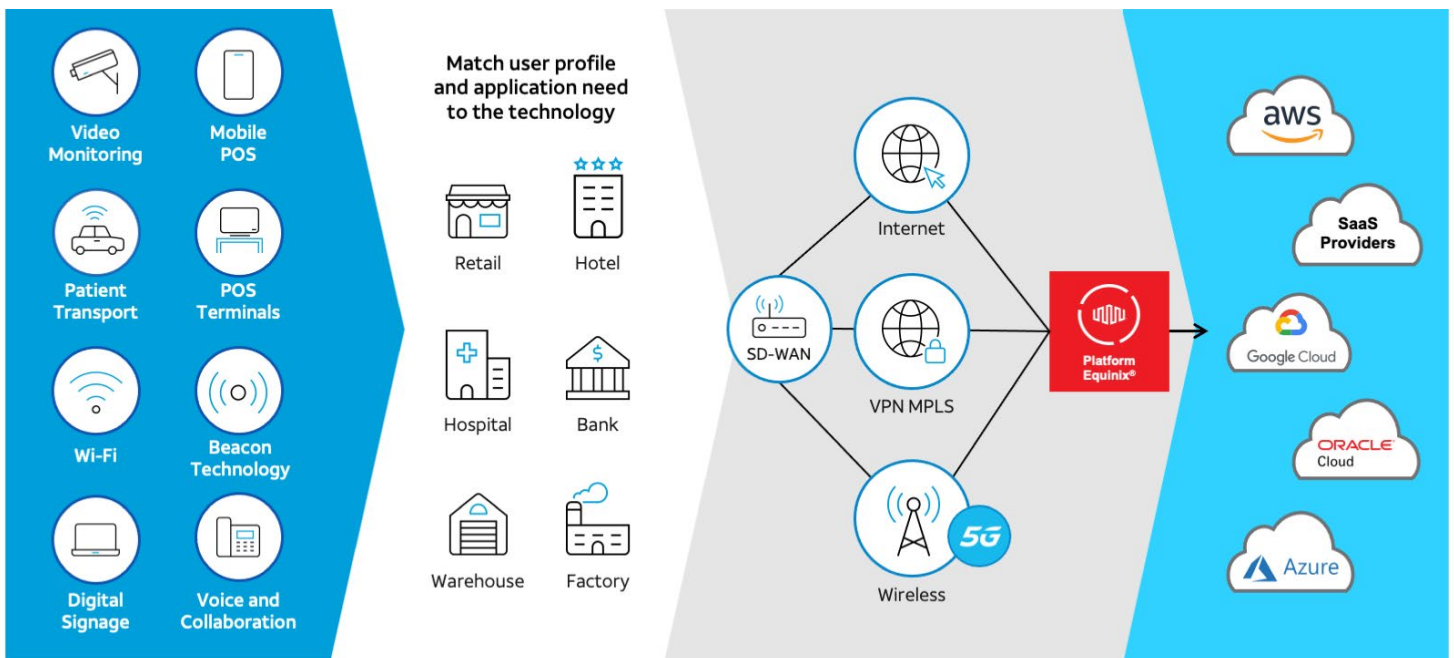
Video Monitoring

Mobile POS

Patient Transport

POS Terminals

Wi-Fi

Beacon Technology

Digital Signage

Voice and Collaboration

Match user profile and application need to the technology

Retail

Hotel

Hospital

Bank

Warehouse

Factory

Internet

SD-WAN

VPN MPLS

Wireless

5G

Platform Equinix®

aws

SaaS Providers

Google Cloud

ORACLE Cloud

Azure